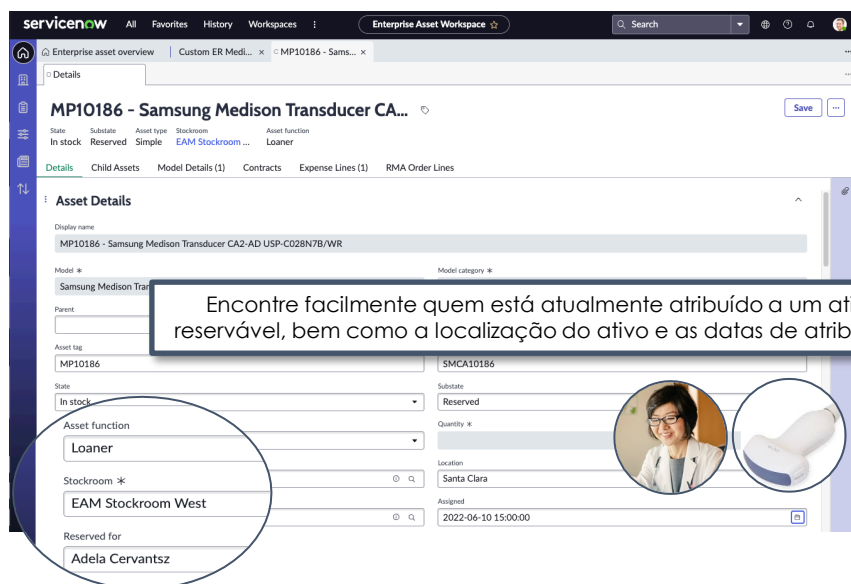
servicenow All Favorites History Workspaces ⋮ Enterprise Asset Workspace ☆ Search

Enterprise asset overview | Custom ER Medi... × | MP10186 - Sams... ×

Details

MP10186 - Samsung Medison Transducer CA...

Save ...

State In stock | Substate Reserved | Asset type Simple | Stockroom EAM Stockroom ... | Asset function Loaner

Details | Child Assets | Model Details (1) | Contracts | Expense Lines (1) | RMA Order Lines

Asset Details

Display name
MP10186 - Samsung Medison Transducer CA2-AD USP-C028N7B/WR

Model ∗
Samsung Medison Tran

Model category ∗

Parent

Encontre facilmente quem está atualmente atribuído a um at reservável, bem como a localização do ativo e as datas de atrib

Asset tag
MP10186

SMCA10186

State
In stock

Substate
Reserved

Asset function
Loaner

Quantity ∗

Location
Santa Clara

Stockroom ∗
EAM Stockroom West

Assigned
2022-06-10 15:00:00

Reserved for
Adela Cervantsz